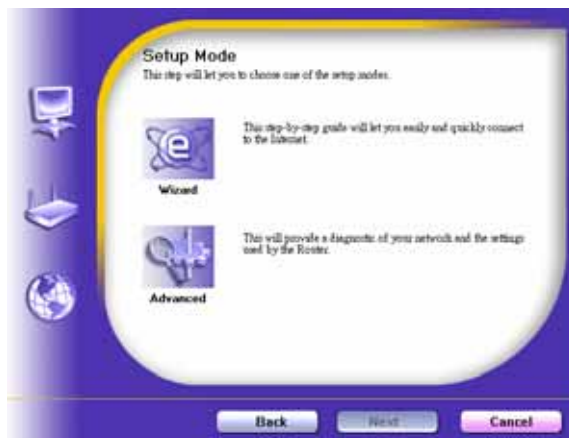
Setup Mode
This step will let you to choose one of the setup modes.

This step-by-step guide will let you easily and quickly connect to the Internet.

Wizard

This will provide a diagnostic of your network and the settings used by the Router.

Advanced

Back
Next
Cancel